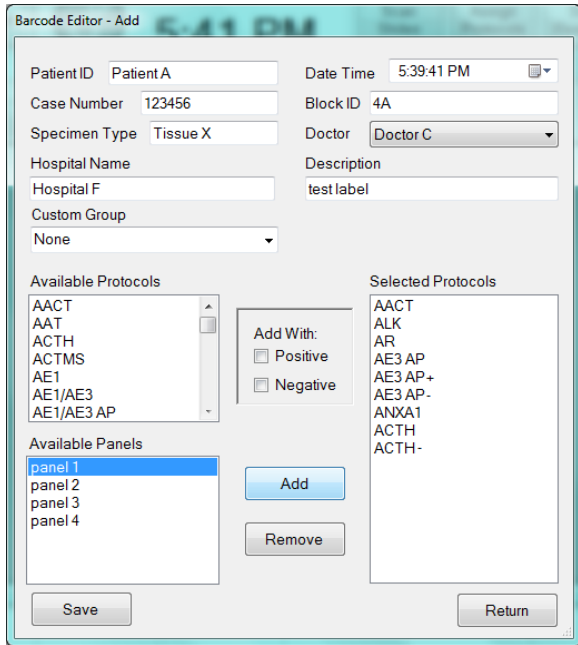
Barcode Editor - Add

Patient ID Patient A
Date Time 5:39:41 PM
Case Number 123456
Block ID 4A
Specimen Type Tissue X
Doctor Doctor C
Hospital Name
Hospital F
Description
test label
Custom Group
None

Available Protocols
AACT
AAT
ACTH
ACTMS
AE1
AE1/AE3
AE1/AE3 AP

Add With:
Positive
Negative

Selected Protocols
AACT
ALK
AR
AE3 AP
AE3 AP+
AE3 AP-
ANXA1
ACTH
ACTH-

Available Panels
panel 1
panel 2
panel 3
panel 4

Add
Remove

Save
Return